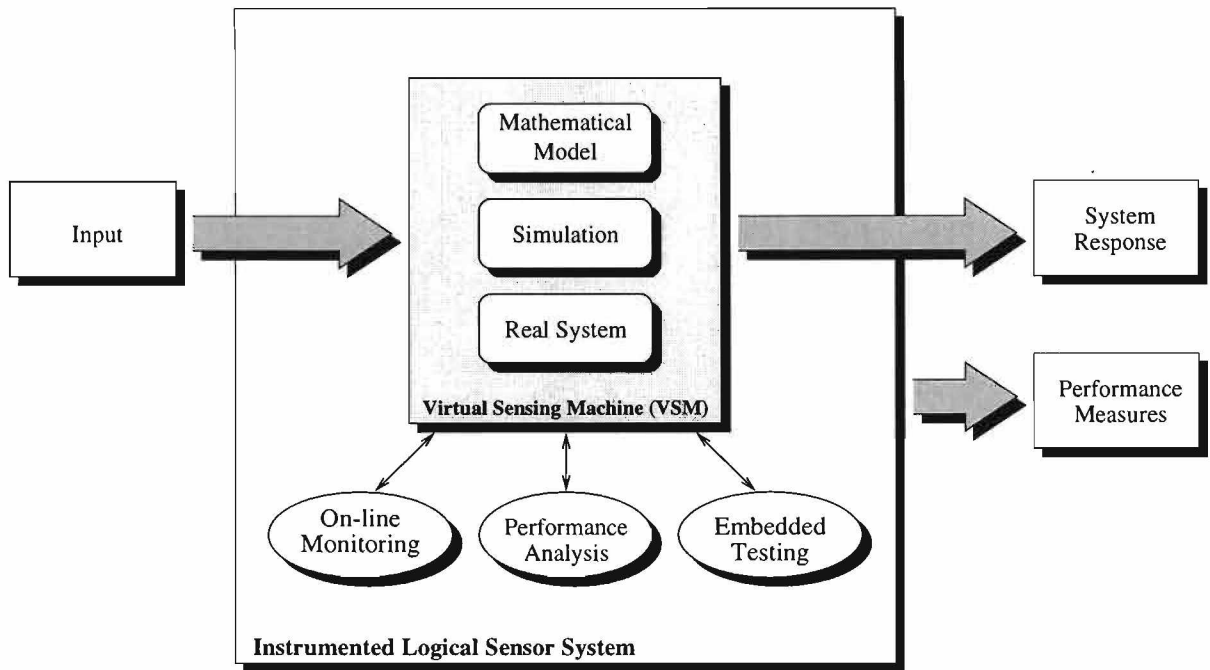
Input

Mathematical Model

Simulation

Real System

Virtual Sensing Machine (VSM)

System Response

Performance Measures

On-line Monitoring

Performance Analysis

Embedded Testing

Instrumented Logical Sensor System